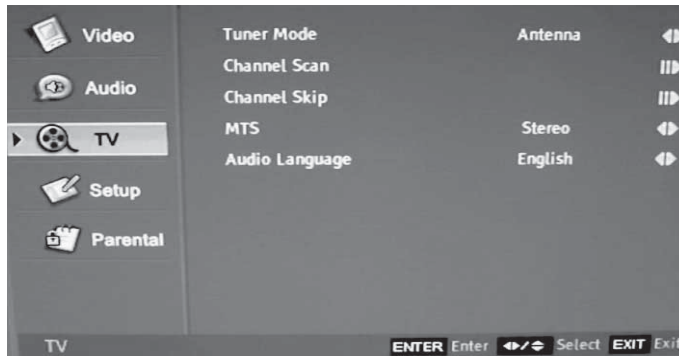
Video

Audio

TV

Setup

Parental

| | | |
|---|---|---|
| Tuner Mode | Antenna | ◄► |
| Channel Scan | | ►► |
| Channel Skip | | ►► |
| MTS | Stereo | ◄► |
| Audio Language | English | ◄► |

TV

ENTER Enter ◄►/▲▼ Select EXIT Exit